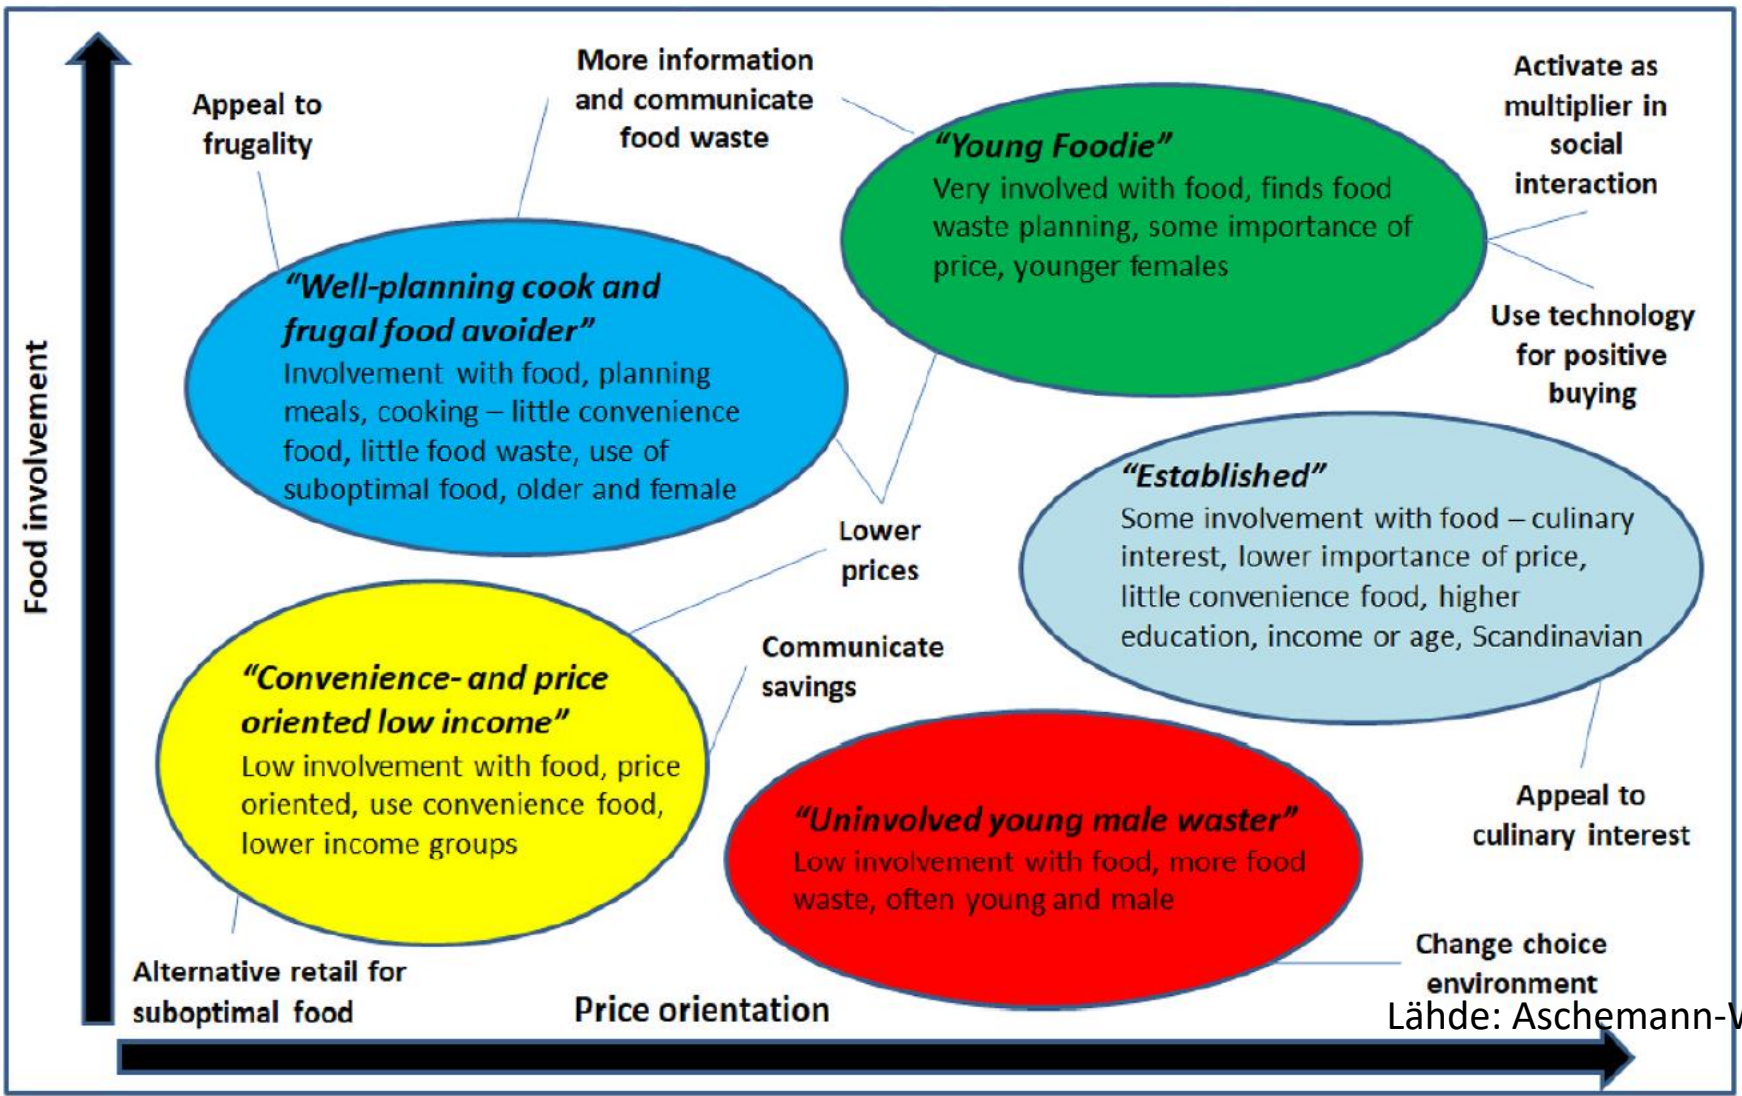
Food involvement

Appeal to frugality

More information and communicate food waste

"Young Foodie"
Very involved with food, finds food waste planning, some importance of price, younger females

Activate as multiplier in social interaction

Use technology for positive buying

"Well-planning cook and frugal food avoider"
Involvement with food, planning meals, cooking – little convenience food, little food waste, use of suboptimal food, older and female

Lower prices

"Established"
Some involvement with food – culinary interest, lower importance of price, little convenience food, higher education, income or age, Scandinavian

Communicate savings

"Convenience- and price oriented low income"
Low involvement with food, price oriented, use convenience food, lower income groups

"Uninvolved young male waster"
Low involvement with food, more food waste, often young and male

Appeal to culinary interest

Change choice environment

Alternative retail for suboptimal food

Price orientation

Lähde: Aschemann-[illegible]